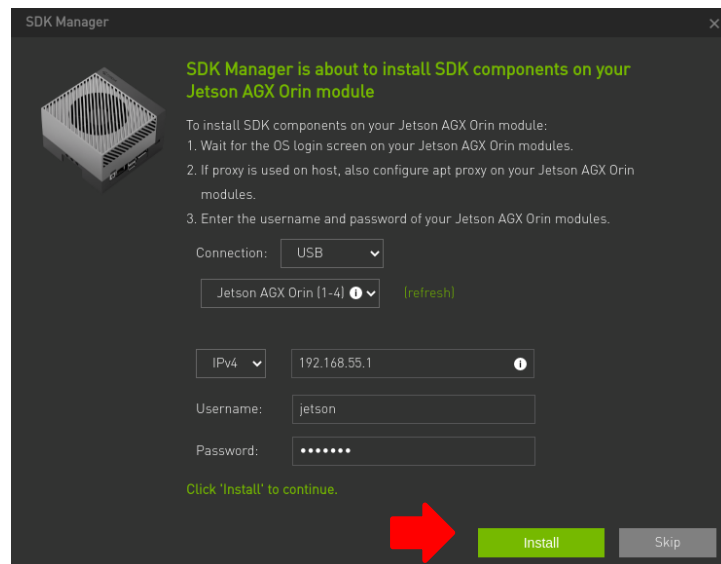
SDK Manager

×

SDK Manager is about to install SDK components on your Jetson AGX Orin module

To install SDK components on your Jetson AGX Orin module:
1. Wait for the OS login screen on your Jetson AGX Orin modules.
2. If proxy is used on host, also configure apt proxy on your Jetson AGX Orin modules.
3. Enter the username and password of your Jetson AGX Orin modules.

Connection: USB

Jetson AGX Orin (1-4) (refresh)

IPv4 192.168.55.1

Username: jetson

Password: •••••••

Click 'Install' to continue.

Install Skip